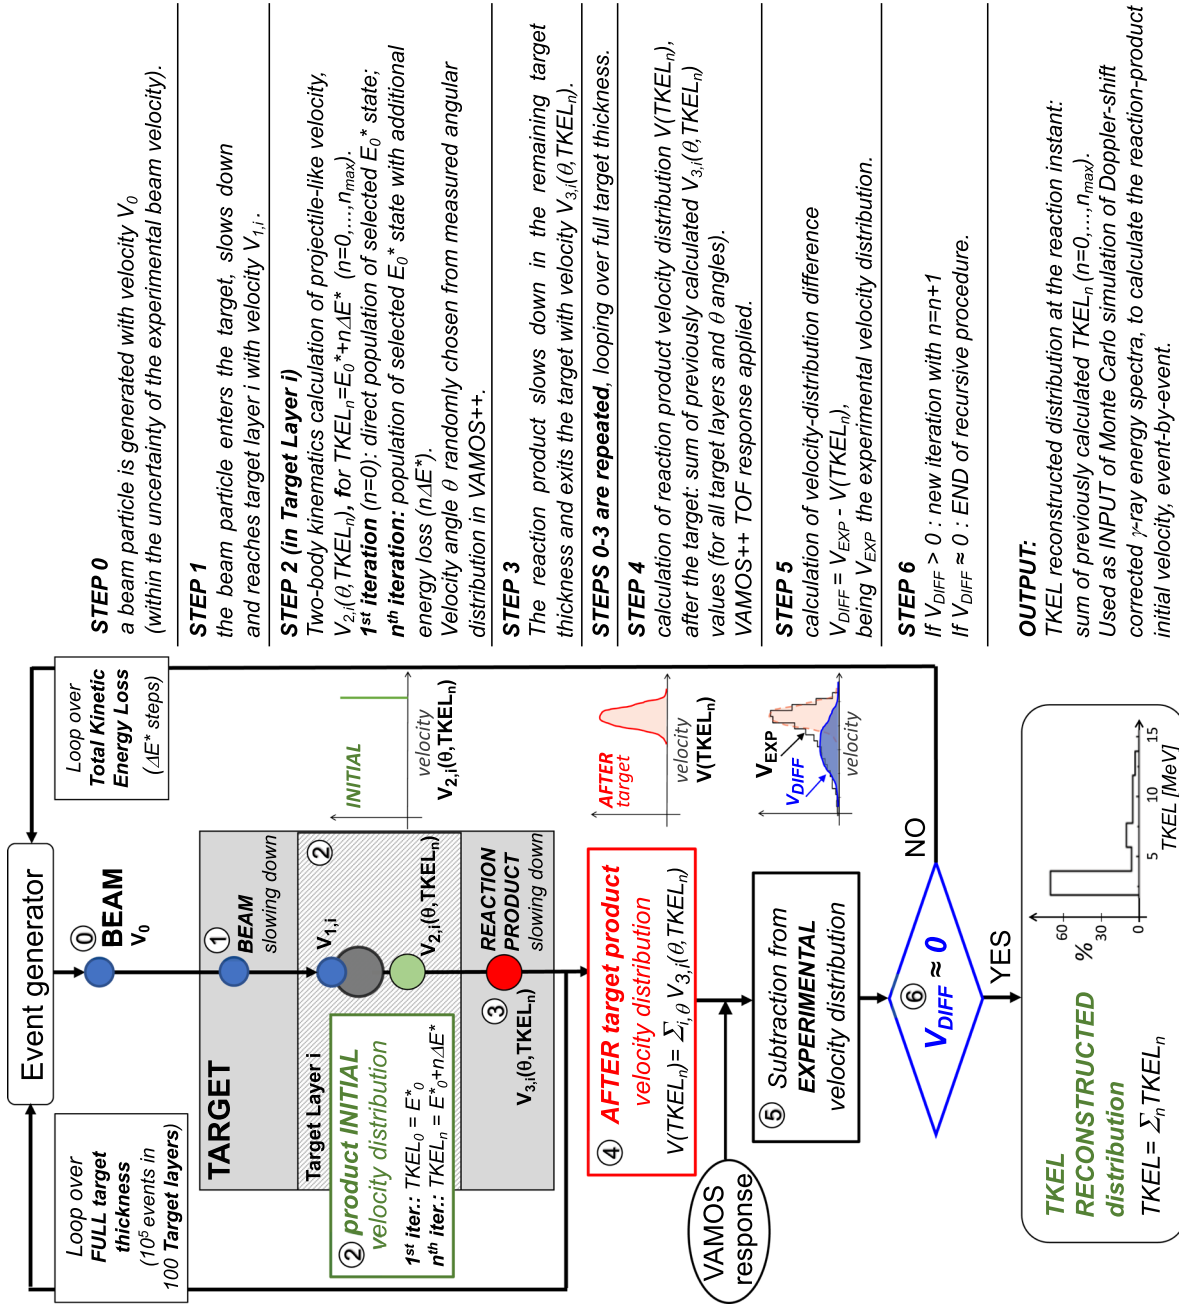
STEP 0
a beam particle is generated with velocity $V_0$ (within the uncertainty of the experimental beam velocity).

STEP 1
the beam particle enters the target, slows down and reaches target layer i with velocity $V_{1,i}$.

STEP 2 (in Target Layer i)
Two-body kinematics calculation of projectile-like velocity, $V_{2,i}(\theta,TKEL_n)$, for $TKEL_n=E_0*+n\Delta E*$ $(n=0,...,n_{max})$.
$1^{st}$ iteration (n=0): direct population of selected $E_0*$ state;
$n^{th}$ iteration: population of selected $E_0*$ state with additional energy loss ($n\Delta E*$).
Velocity angle $\theta$ randomly chosen from measured angular distribution in VAMOS++.

STEP 3
The reaction product slows down in the remaining target thickness and exits the target with velocity $V_{3,i}(\theta,TKEL_n)$.

STEPS 0-3 are repeated, looping over full target thickness.

STEP 4
calculation of reaction product velocity distribution $V(TKEL_n)$, after the target: sum of previously calculated $V_{3,i}(\theta,TKEL_n)$ values (for all target layers and $\theta$ angles).
VAMOS++ TOF response applied.

STEP 5
calculation of velocity-distribution difference
$V_{DIFF} = V_{EXP} - V(TKEL_n)$,
being $V_{EXP}$ the experimental velocity distribution.

STEP 6
If $V_{DIFF} > 0$ : new iteration with n=n+1
If $V_{DIFF} \approx 0$ : END of recursive procedure.

OUTPUT:
TKEL reconstructed distribution at the reaction instant: sum of previously calculated $TKEL_n$ $(n=0,...,n_{max})$.
Used as INPUT of Monte Carlo simulation of Doppler-shift corrected $\gamma$-ray energy spectra, to calculate the reaction-product initial velocity, event-by-event.

Event generator

Loop over FULL target thickness ($10^5$ events in 100 Target layers)

Loop over Total Kinetic Energy Loss ($\Delta E*$ steps)

0 BEAM $V_0$

TARGET

1 BEAM slowing down

Target Layer i

$V_{1,i}$

2

$V_{2,i}(\theta,TKEL_n)$

3 REACTION PRODUCT slowing down

$V_{3,i}(\theta,TKEL_n)$

2 product INITIAL velocity distribution
$1^{st}$ iter.: $TKEL_0 = E*_0$
$n^{th}$ iter.: $TKEL_n = E*_0+n\Delta E*$

INITIAL
velocity
$V_{2,i}(\theta,TKEL_n)$

4 AFTER target product velocity distribution
$V(TKEL_n)= \Sigma_{i,\theta} V_{3,i}(\theta,TKEL_n)$

AFTER target
velocity
$V(TKEL_n)$

VAMOS response

5 Subtraction from EXPERIMENTAL velocity distribution

$V_{EXP}$
$V_{DIFF}$
velocity

6 $V_{DIFF} \approx 0$

NO

YES

TKEL RECONSTRUCTED distribution
$TKEL= \Sigma_n TKEL_n$

%
60
30
0
5
10
15
TKEL [MeV]